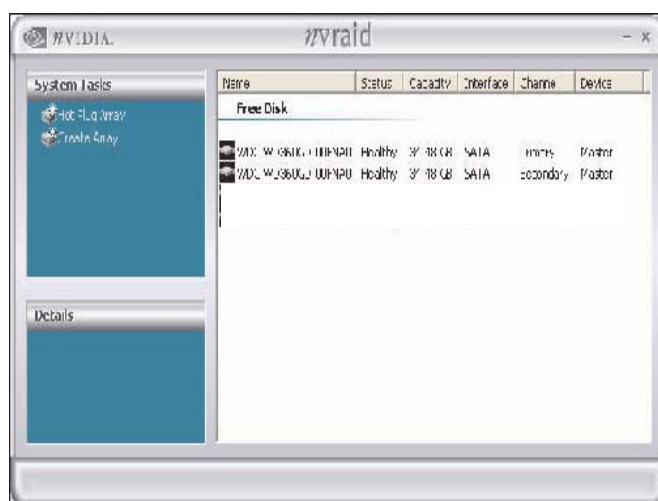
NVIDIA.

nvraid

– x

System Tasks

Hot Plug Array

Create Array

Details

| Name | Status | Capacity | Interface | Channel | Device |
|---|---|---|---|---|---|
| Free Disk | | | | | |
| WDC W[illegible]00FNA0 | Healthy | 37.18 GB | SATA | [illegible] | Master |
| WDC W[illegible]00FNA0 | Healthy | 37.18 GB | SATA | Secondary | Master |